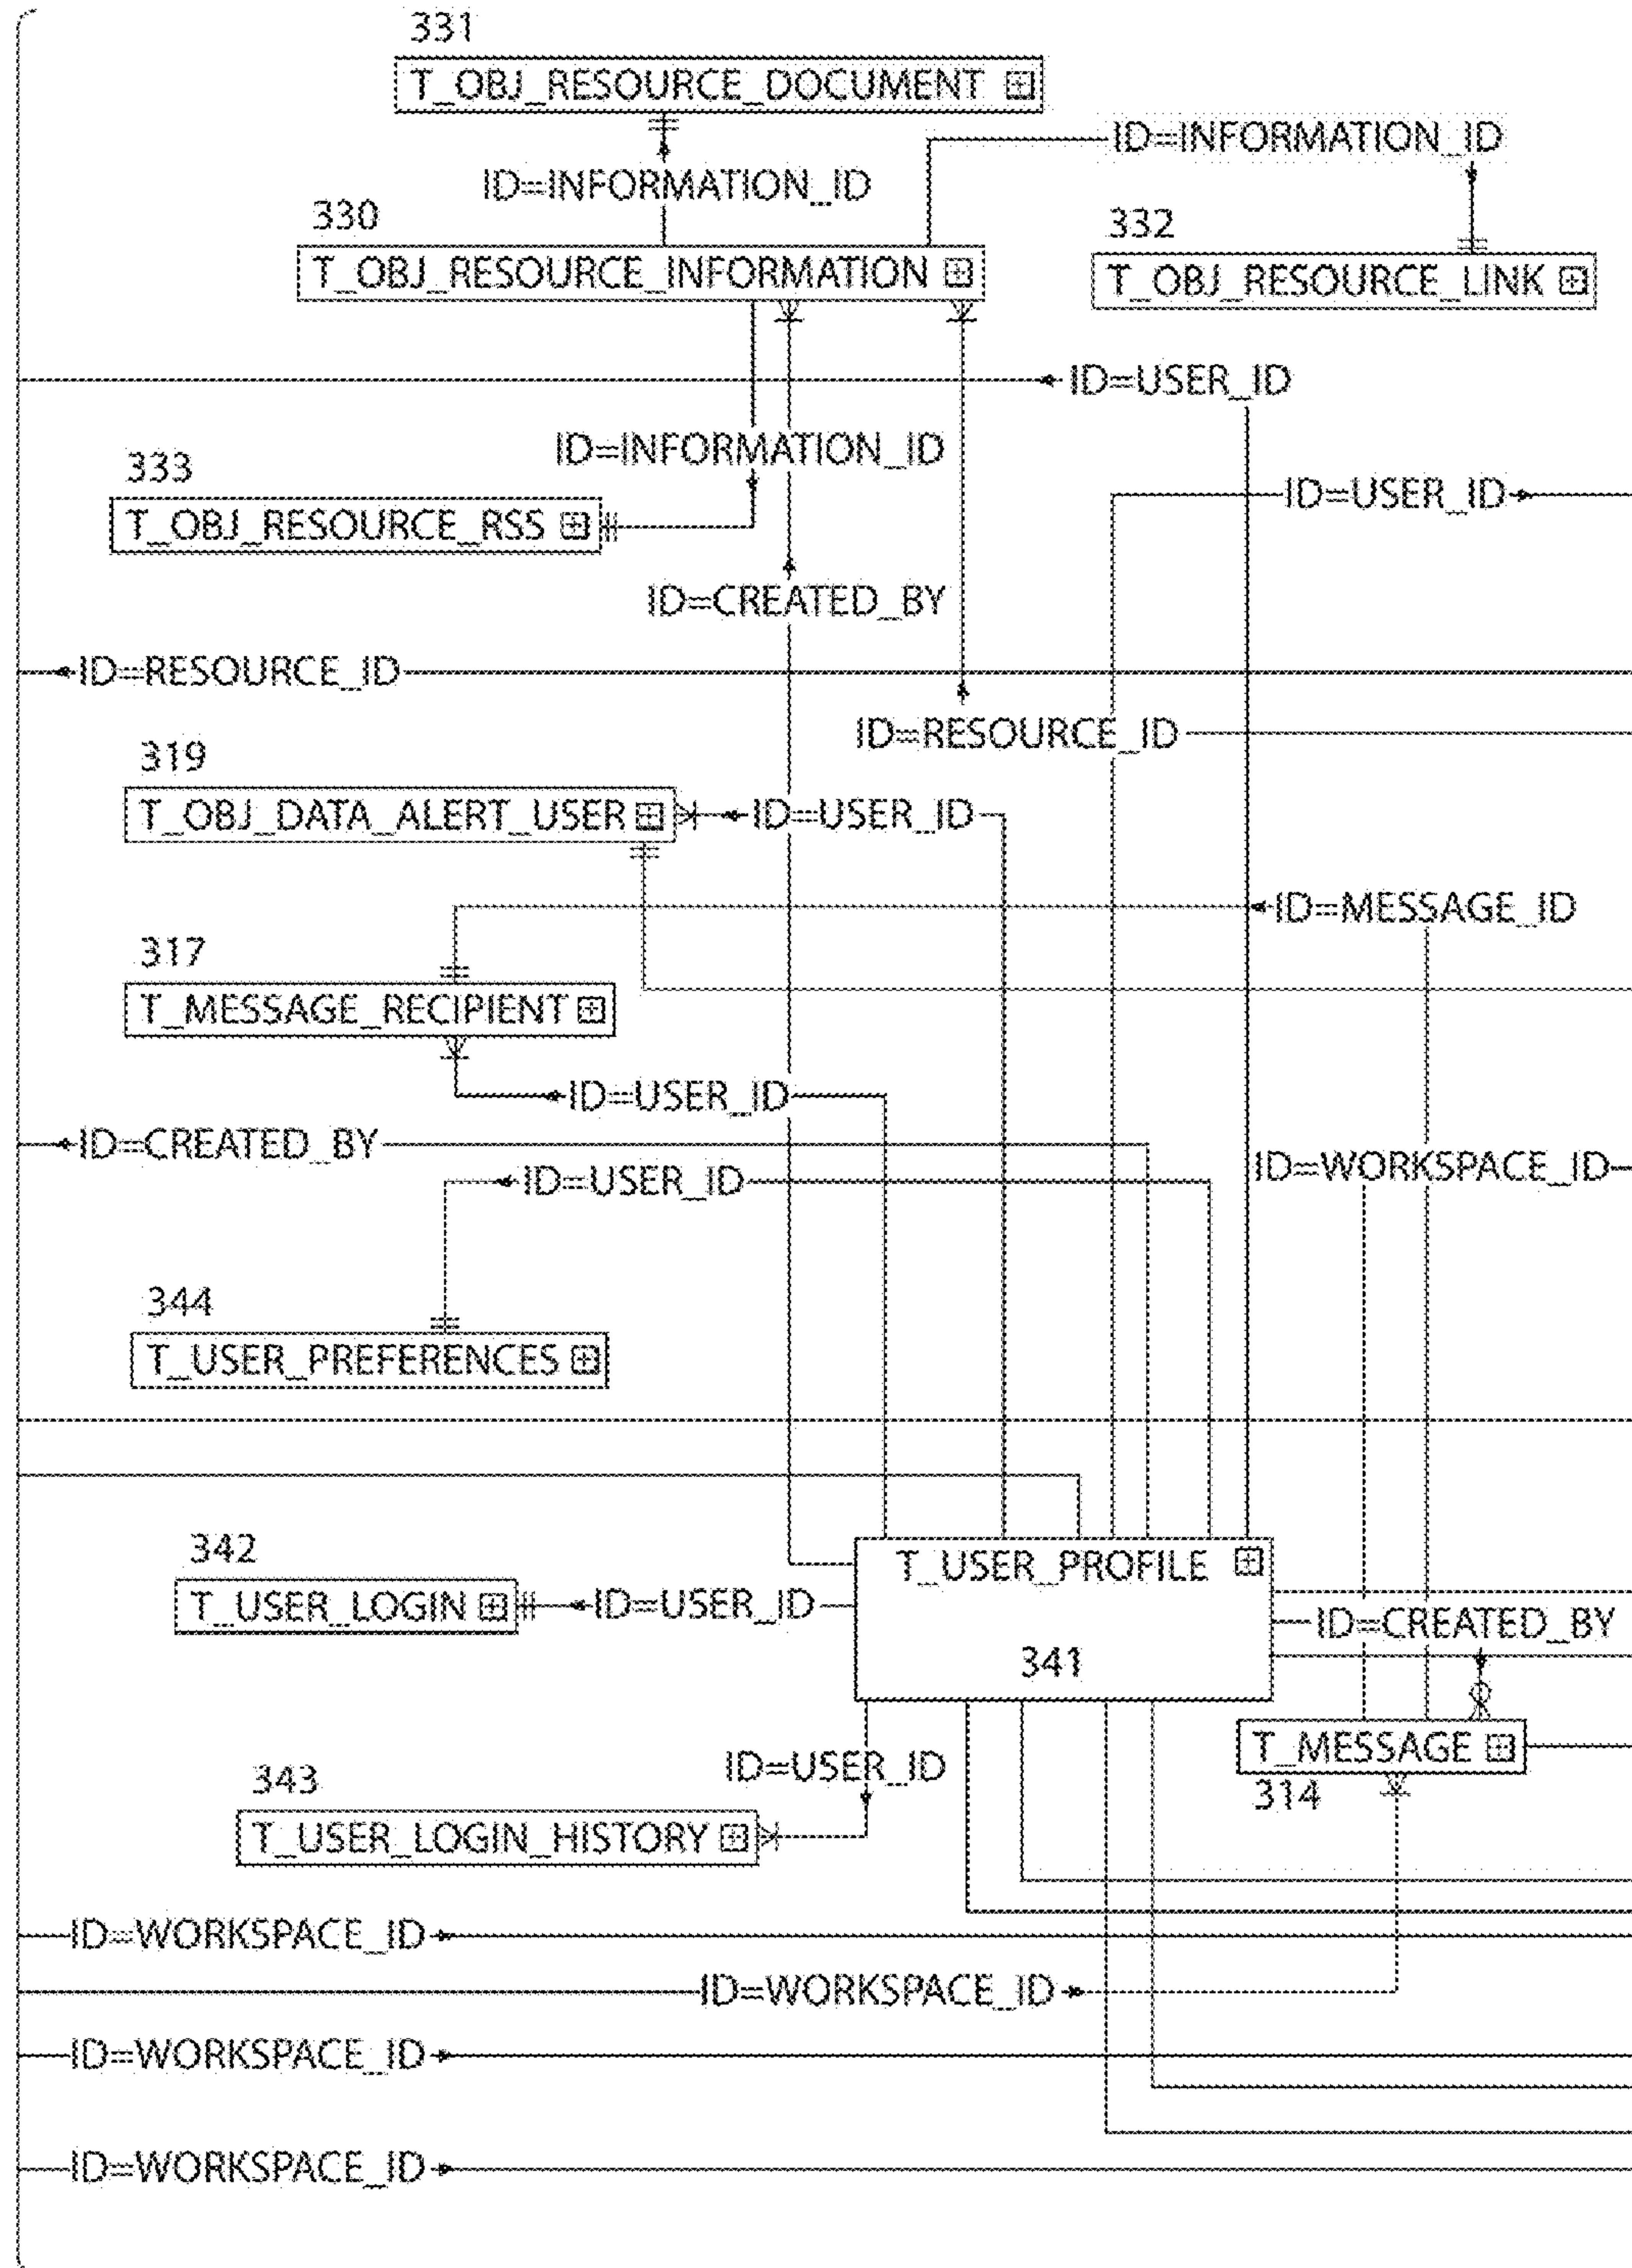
331
T_OBJ_RESOURCE_DOCUMENT ⊞
ID=INFORMATION_ID
ID=INFORMATION_ID
330
T_OBJ_RESOURCE_INFORMATION ⊞
332
T_OBJ_RESOURCE_LINK ⊞
ID=USER_ID
ID=INFORMATION_ID
333
T_OBJ_RESOURCE_RSS ⊞
ID=USER_ID
ID=CREATED_BY
ID=RESOURCE_ID
ID=RESOURCE_ID
319
T_OBJ_DATA_ALERT_USER ⊞
ID=USER_ID
ID=MESSAGE_ID
317
T_MESSAGE_RECIPIENT ⊞
ID=USER_ID
ID=CREATED_BY
ID=WORKSPACE_ID
ID=USER_ID
344
T_USER_PREFERENCES ⊞
342
T_USER_LOGIN ⊞
ID=USER_ID
T_USER_PROFILE ⊞
341
ID=CREATED_BY
T_MESSAGE ⊞
314
ID=USER_ID
343
T_USER_LOGIN_HISTORY ⊞
ID=WORKSPACE_ID
ID=WORKSPACE_ID
ID=WORKSPACE_ID
ID=WORKSPACE_ID